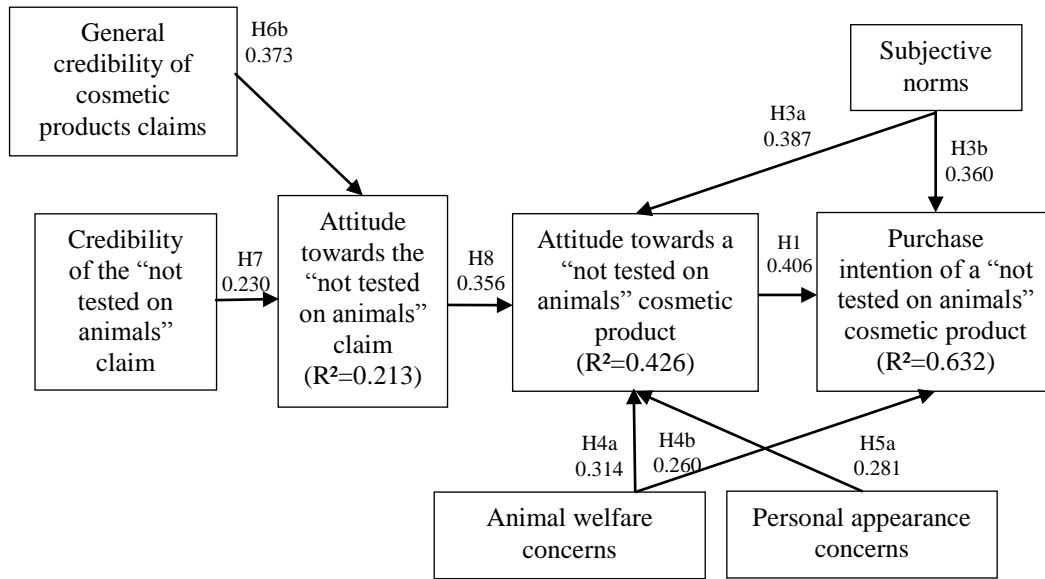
General credibility of cosmetic products claims

H6b
0.373

Subjective norms

H3a
0.387

H3b
0.360

Credibility of the “not tested on animals” claim

H7
0.230

Attitude towards the “not tested on animals” claim
(R²=0.213)

H8
0.356

Attitude towards a “not tested on animals” cosmetic product
(R²=0.426)

H1
0.406

Purchase intention of a “not tested on animals” cosmetic product
(R²=0.632)

H4a
0.314

H4b
0.260

H5a
0.281

Animal welfare concerns

Personal appearance concerns